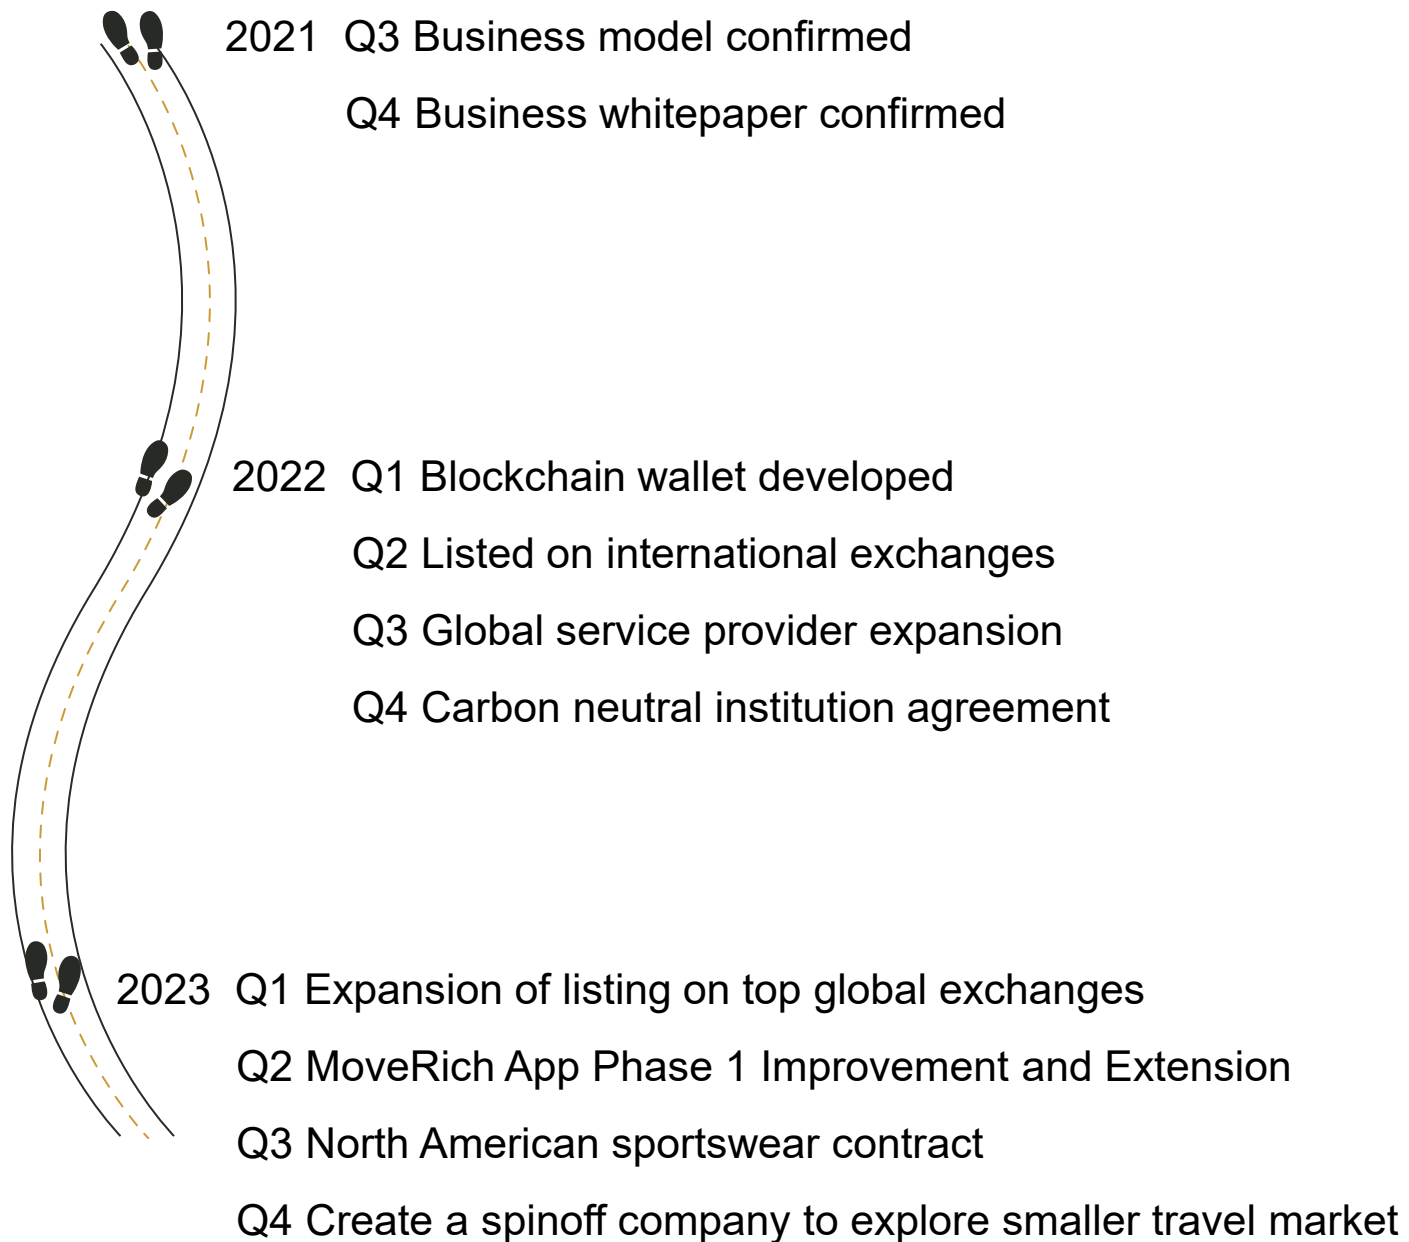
2021 Q3 Business model confirmed

Q4 Business whitepaper confirmed

2022 Q1 Blockchain wallet developed

Q2 Listed on international exchanges

Q3 Global service provider expansion

Q4 Carbon neutral institution agreement

2023 Q1 Expansion of listing on top global exchanges

Q2 MoveRich App Phase 1 Improvement and Extension

Q3 North American sportswear contract

Q4 Create a spinoff company to explore smaller travel market